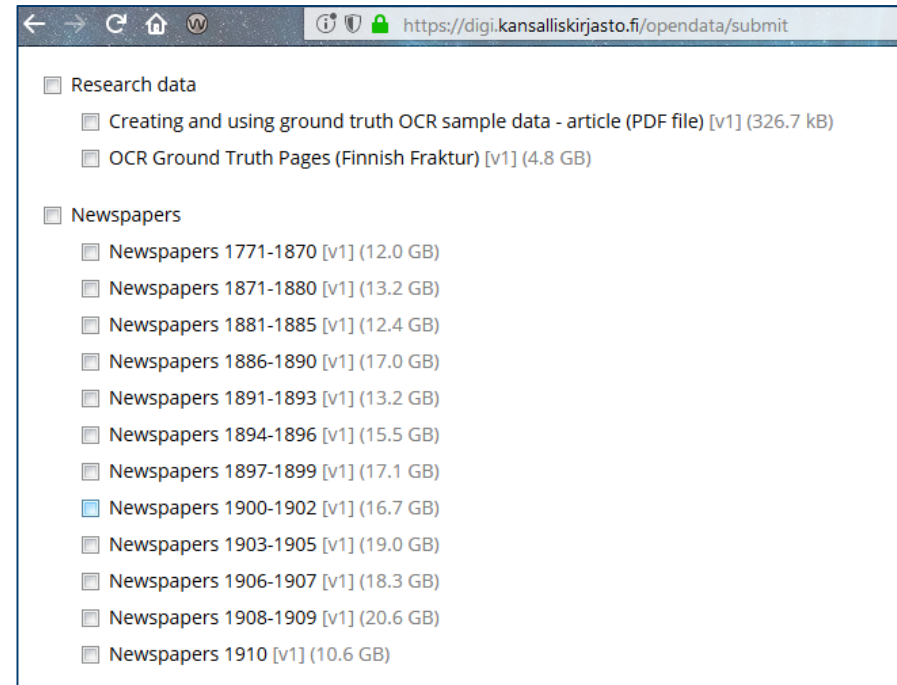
https://digi.kansalliskirjasto.fi/opendata/submit

Research data

Creating and using ground truth OCR sample data - article (PDF file) [v1] (326.7 kB)

OCR Ground Truth Pages (Finnish Fraktur) [v1] (4.8 GB)

Newspapers

Newspapers 1771-1870 [v1] (12.0 GB)

Newspapers 1871-1880 [v1] (13.2 GB)

Newspapers 1881-1885 [v1] (12.4 GB)

Newspapers 1886-1890 [v1] (17.0 GB)

Newspapers 1891-1893 [v1] (13.2 GB)

Newspapers 1894-1896 [v1] (15.5 GB)

Newspapers 1897-1899 [v1] (17.1 GB)

Newspapers 1900-1902 [v1] (16.7 GB)

Newspapers 1903-1905 [v1] (19.0 GB)

Newspapers 1906-1907 [v1] (18.3 GB)

Newspapers 1908-1909 [v1] (20.6 GB)

Newspapers 1910 [v1] (10.6 GB)